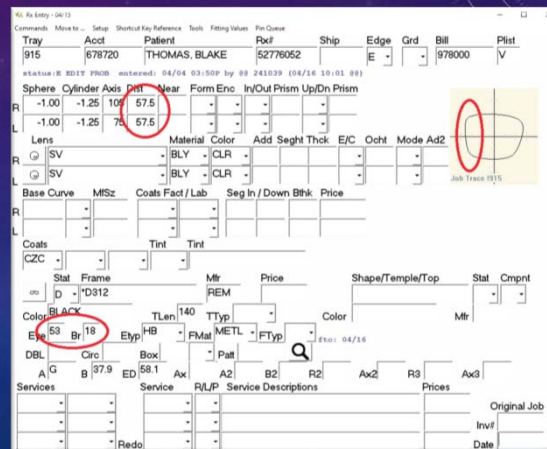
Rx Entry - 04/13

Commands Move to... Setup Shortcut Key Reference Tools Fitting Values Pin Queue

| Tray | Acct | Patient | Rx# | Ship | Edge | Grd | Bill | Plist |
|---|---|---|---|---|---|---|---|---|
| 915 | 678720 | THOMAS, BLAKE | 52776052 | | E | | 978000 | V |

status:E EDIT PROB entered: 04/04 03:50P by 88 241039 (04/16 10:01 88)

| | Sphere | Cylinder | Axis | Dist | Near | Form | Enc | In/Out | Prism | Up/Dn | Prism |
|---|---|---|---|---|---|---|---|---|---|---|---|
| R | -1.00 | -1.25 | 105 | 57.5 | | | | | | | |
| L | -1.00 | -1.25 | 75 | 57.5 | | | | | | | |

| | Lens | Material | Color | Add | Seght | Thck | E/C | Ocht | Mode | Ad2 |
|---|---|---|---|---|---|---|---|---|---|---|
| R | SV | BLY | CLR | | | | | | | |
| L | SV | BLY | CLR | | | | | | | |

Job Trace 1915

Base Curve MfSz Coats Fact / Lab Seg In / Down Bthk Price

R

L

Coats Tint Tint

CZC

Stat Frame Mfr Price Shape/Temple/Top Stat Cmpnt

D *D312 REM

Color BLACK TLen 140 TTyp Color Mfr

Eye 53 Br 18 Etyp HB FMat METL FTyp fto: 04/16

DBL Circ Box Patt

A G B 37.9 ED 58.1 Ax A2 B2 R2 Ax2 R3 Ax3

Services Service R/L/P Service Descriptions Prices

Original Job

Inv#

Redo Date